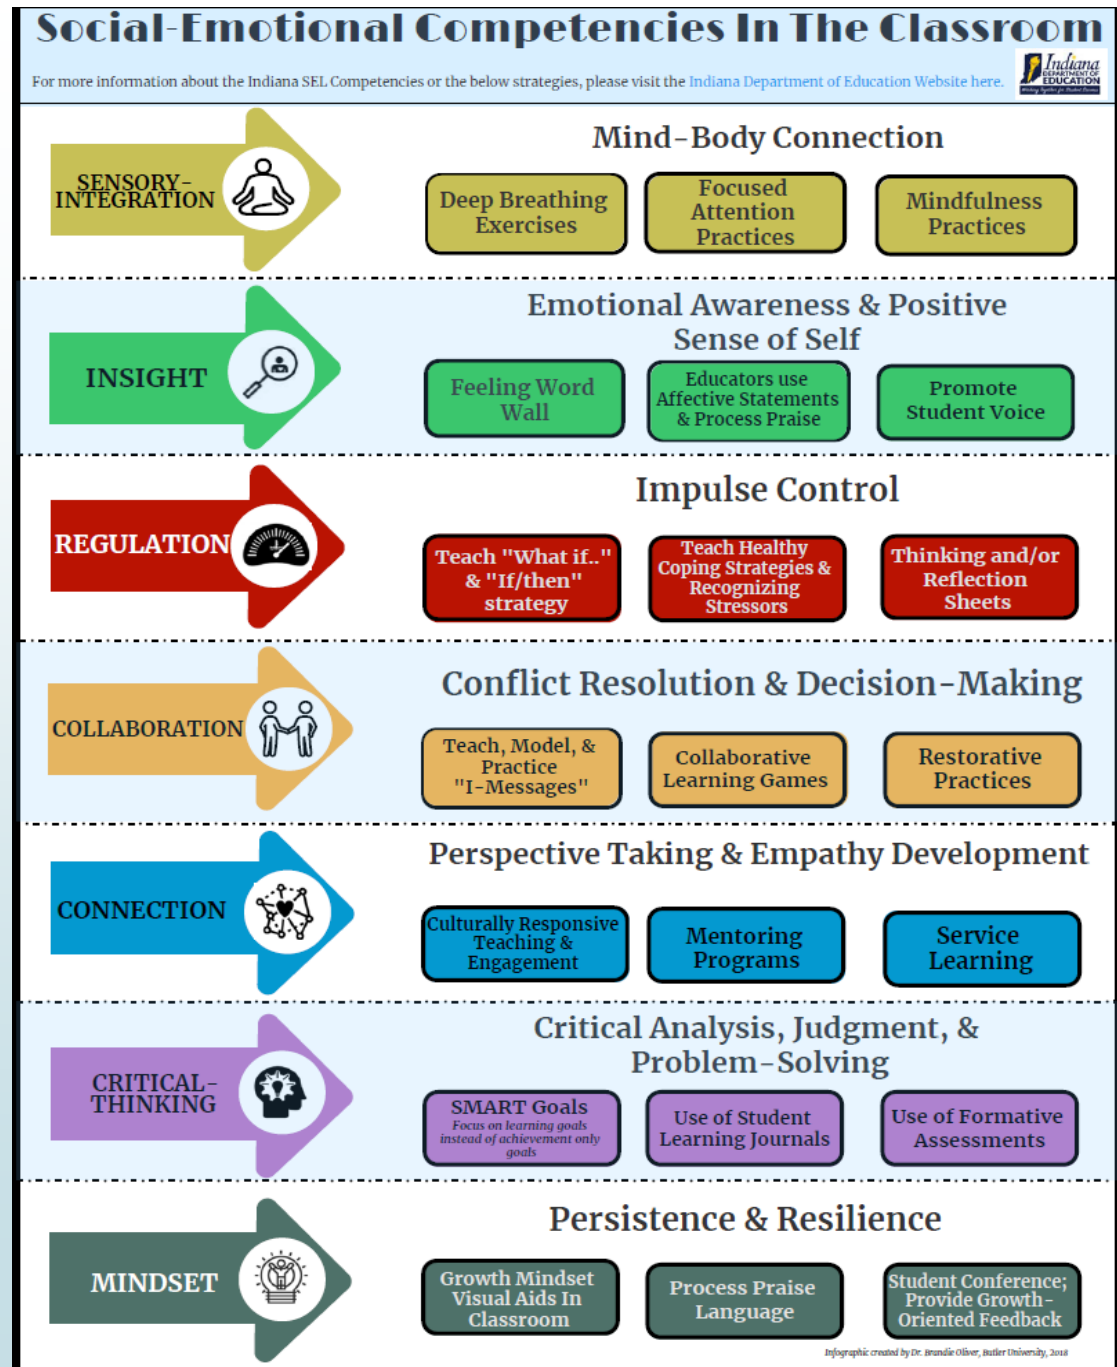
Social-Emotional Competencies In The Classroom

For more information about the Indiana SEL Competencies or the below strategies, please visit the Indiana Department of Education Website here.

Indiana DEPARTMENT OF EDUCATION

SENSORY-INTEGRATION

Mind-Body Connection

Deep Breathing Exercises

Focused Attention Practices

Mindfulness Practices

INSIGHT

Emotional Awareness & Positive Sense of Self

Feeling Word Wall

Educators use Affective Statements & Process Praise

Promote Student Voice

REGULATION

Impulse Control

Teach "What if.." & "If/then" strategy

Teach Healthy Coping Strategies & Recognizing Stressors

Thinking and/or Reflection Sheets

COLLABORATION

Conflict Resolution & Decision-Making

Teach, Model, & Practice "I-Messages"

Collaborative Learning Games

Restorative Practices

CONNECTION

Perspective Taking & Empathy Development

Culturally Responsive Teaching & Engagement

Mentoring Programs

Service Learning

CRITICAL-THINKING

Critical Analysis, Judgment, & Problem-Solving

SMART Goals Focus on learning goals instead of achievement only goals

Use of Student Learning Journals

Use of Formative Assessments

MINDSET

Persistence & Resilience

Growth Mindset Visual Aids In Classroom

Process Praise Language

Student Conference; Provide Growth-Oriented Feedback

Infographic created by Dr. Brandie Oliver, Butler University, 2018